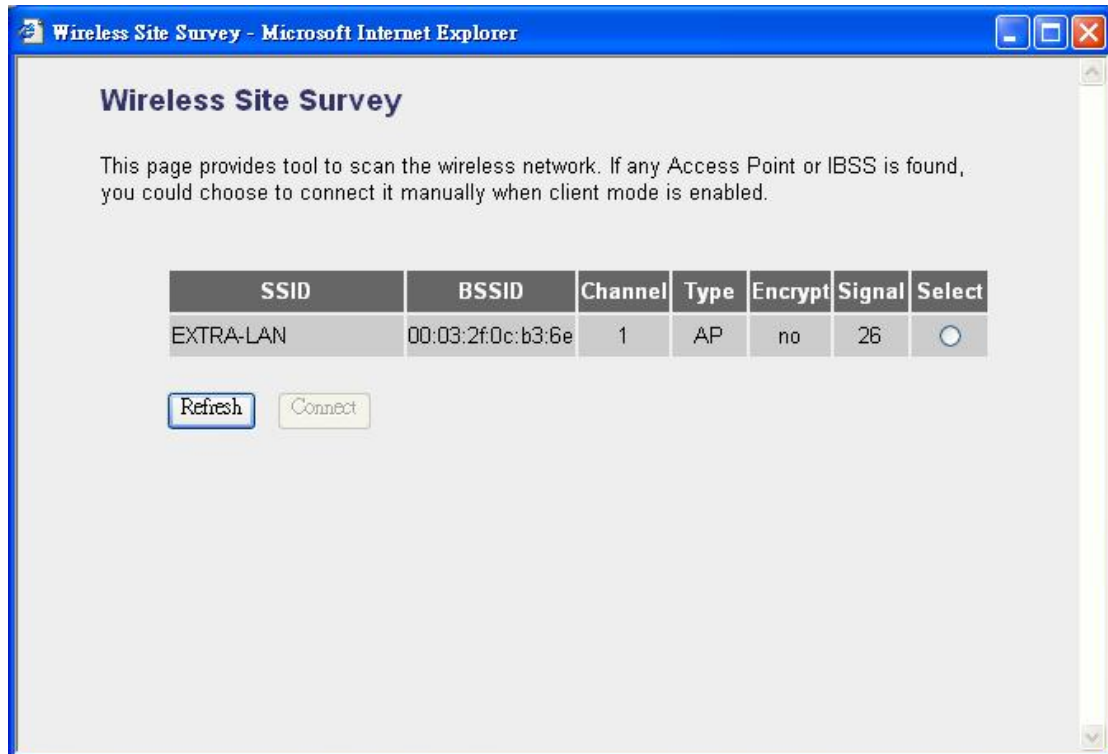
Wireless Site Survey - Microsoft Internet Explorer

Wireless Site Survey

This page provides tool to scan the wireless network. If any Access Point or IBSS is found, you could choose to connect it manually when client mode is enabled.

| SSID | BSSID | Channel | Type | Encrypt | Signal | Select |
|---|---|---|---|---|---|---|
| EXTRA-LAN | 00:03:2f:0c:b3:6e | 1 | AP | no | 26 | |

Refresh Connect